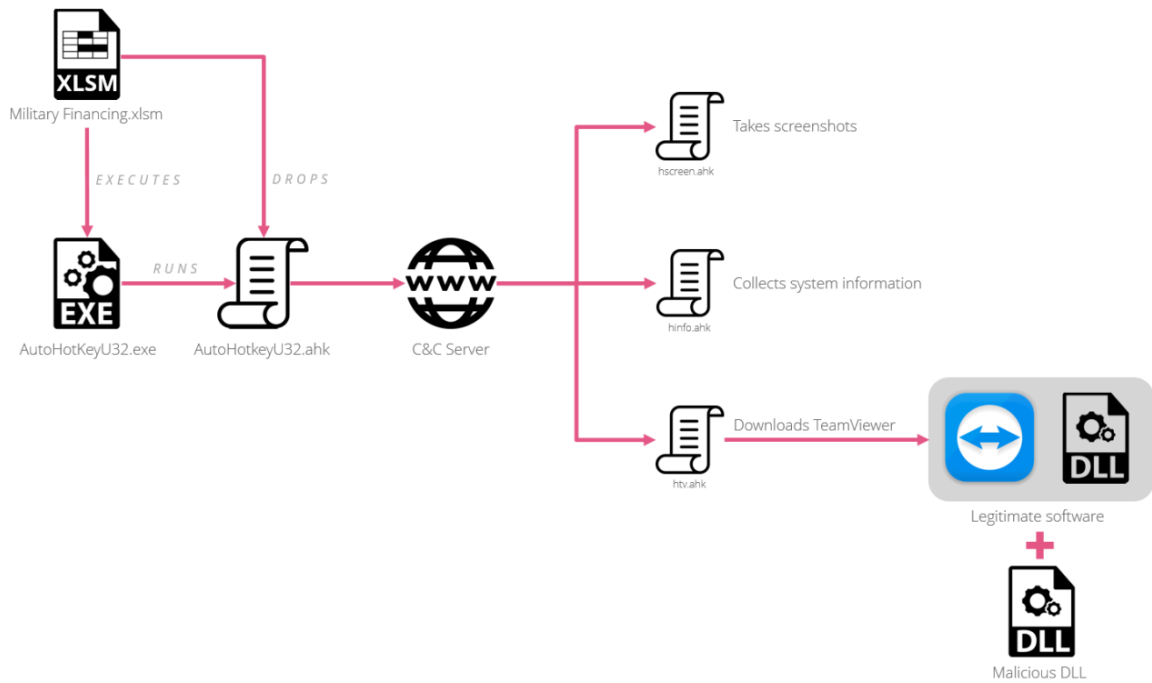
XLSM

Military Financing.xlsm

EXECUTES

DROPS

EXE

AutoHotKeyU32.exe

RUNS

AutoHotkeyU32.ahk

WWW

C&C Server

hscreen.ahk

Takes screenshots

hinfo.ahk

Collects system information

htv.ahk

Downloads TeamViewer

DLL

Legitimate software

+

DLL

Malicious DLL